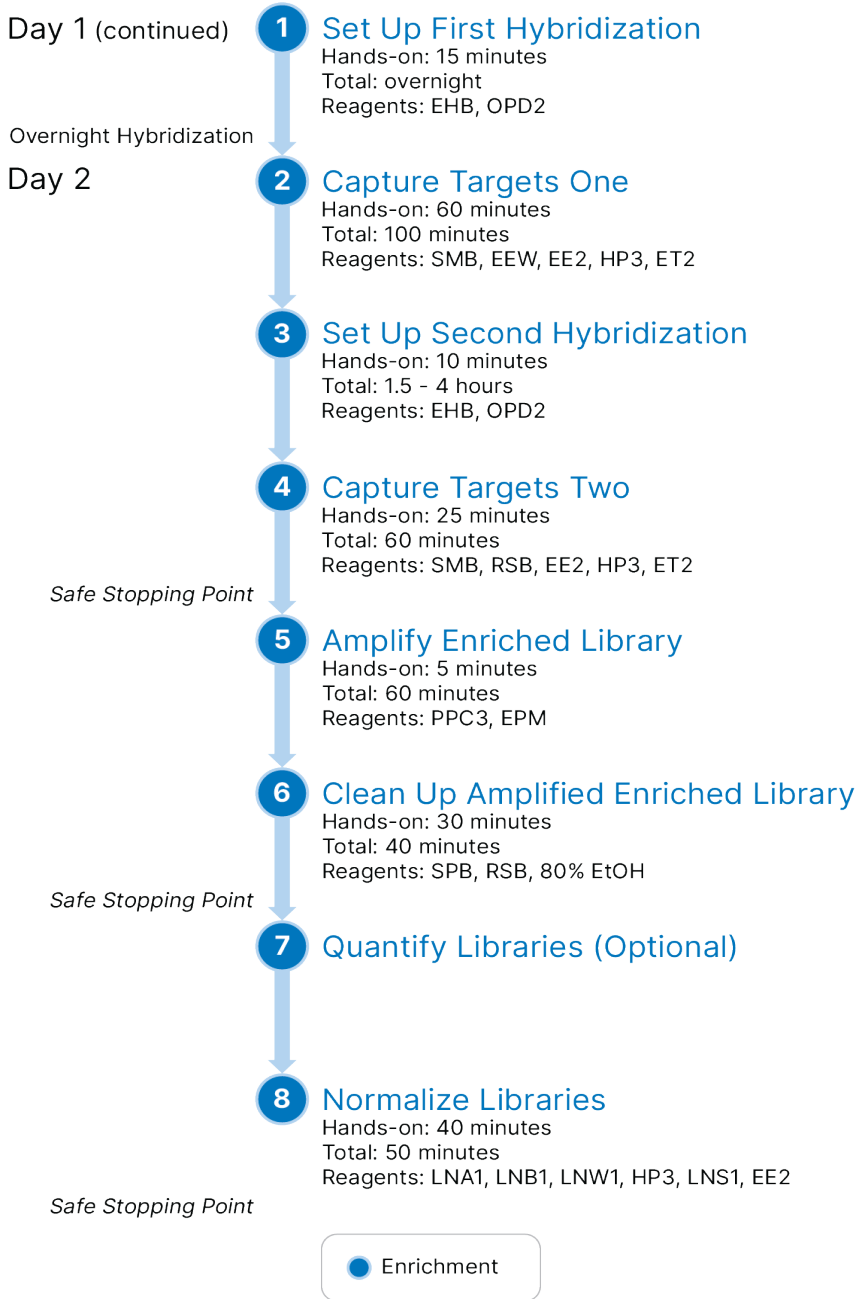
Day 1 (continued)

1 Set Up First Hybridization
Hands-on: 15 minutes
Total: overnight
Reagents: EHB, OPD2

Overnight Hybridization

Day 2

2 Capture Targets One
Hands-on: 60 minutes
Total: 100 minutes
Reagents: SMB, EEW, EE2, HP3, ET2

3 Set Up Second Hybridization
Hands-on: 10 minutes
Total: 1.5 - 4 hours
Reagents: EHB, OPD2

4 Capture Targets Two
Hands-on: 25 minutes
Total: 60 minutes
Reagents: SMB, RSB, EE2, HP3, ET2

Safe Stopping Point

5 Amplify Enriched Library
Hands-on: 5 minutes
Total: 60 minutes
Reagents: PPC3, EPM

6 Clean Up Amplified Enriched Library
Hands-on: 30 minutes
Total: 40 minutes
Reagents: SPB, RSB, 80% EtOH

Safe Stopping Point

7 Quantify Libraries (Optional)

8 Normalize Libraries
Hands-on: 40 minutes
Total: 50 minutes
Reagents: LNA1, LNB1, LNW1, HP3, LNS1, EE2

Safe Stopping Point

Enrichment